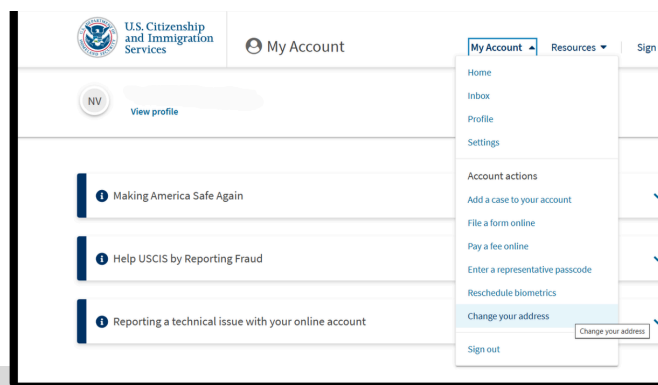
U.S. Citizenship and Immigration Services

My Account

My Account

Resources

Sign

NV

View profile

Home

Inbox

Profile

Settings

Account actions

Add a case to your account

File a form online

Pay a fee online

Enter a representative passcode

Reschedule biometrics

Change your address

Change your address

Sign out

Making America Safe Again

Help USCIS by Reporting Fraud

Reporting a technical issue with your online account